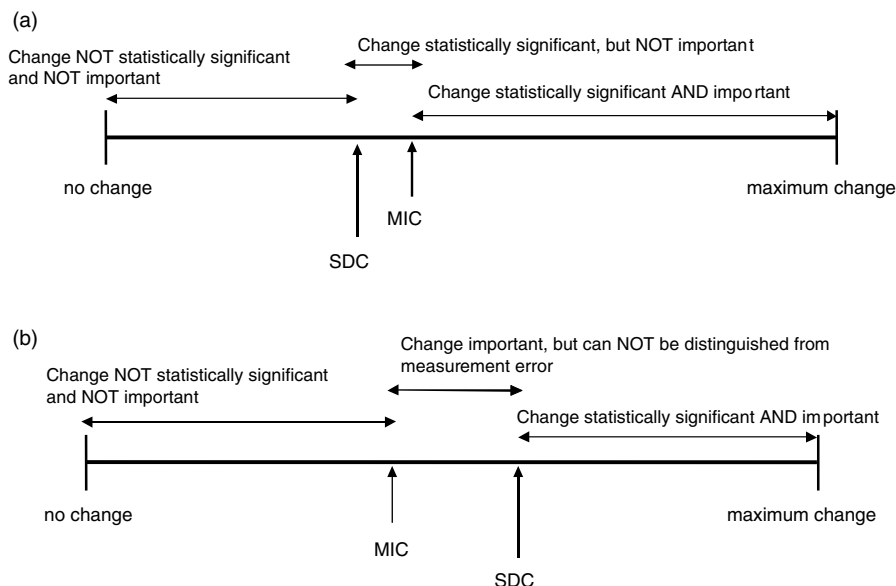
(a)

Change NOT statistically significant and NOT important

Change statistically significant, but NOT important

Change statistically significant AND important

no change

maximum change

MIC

SDC

(b)

Change NOT statistically significant and NOT important

Change important, but can NOT be distinguished from measurement error

Change statistically significant AND important

no change

maximum change

MIC

SDC